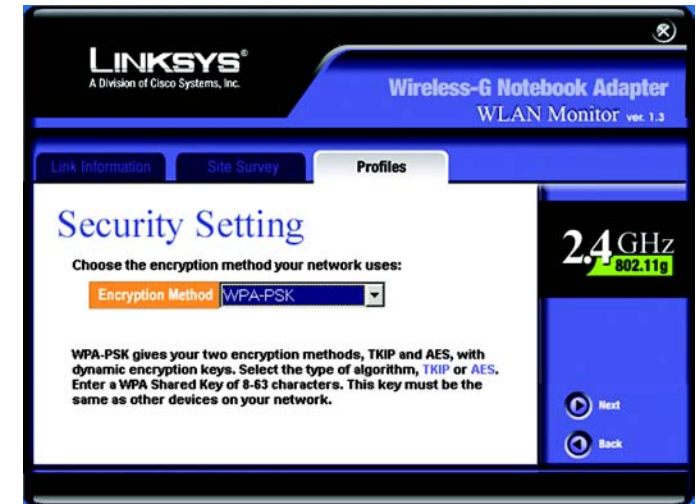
LINKSYS®
A Division of Cisco Systems, Inc.

Wireless-G Notebook Adapter
WLAN Monitor ver. 1.3

Link Information
Site Survey
Profiles

Security Setting

Choose the encryption method your network uses:

Encryption Method WPA-PSK

WPA-PSK gives your two encryption methods, TKIP and AES, with dynamic encryption keys. Select the type of algorithm, TKIP or AES. Enter a WPA Shared Key of 8-63 characters. This key must be the same as other devices on your network.

2.4 GHz
802.11g

Next
Back